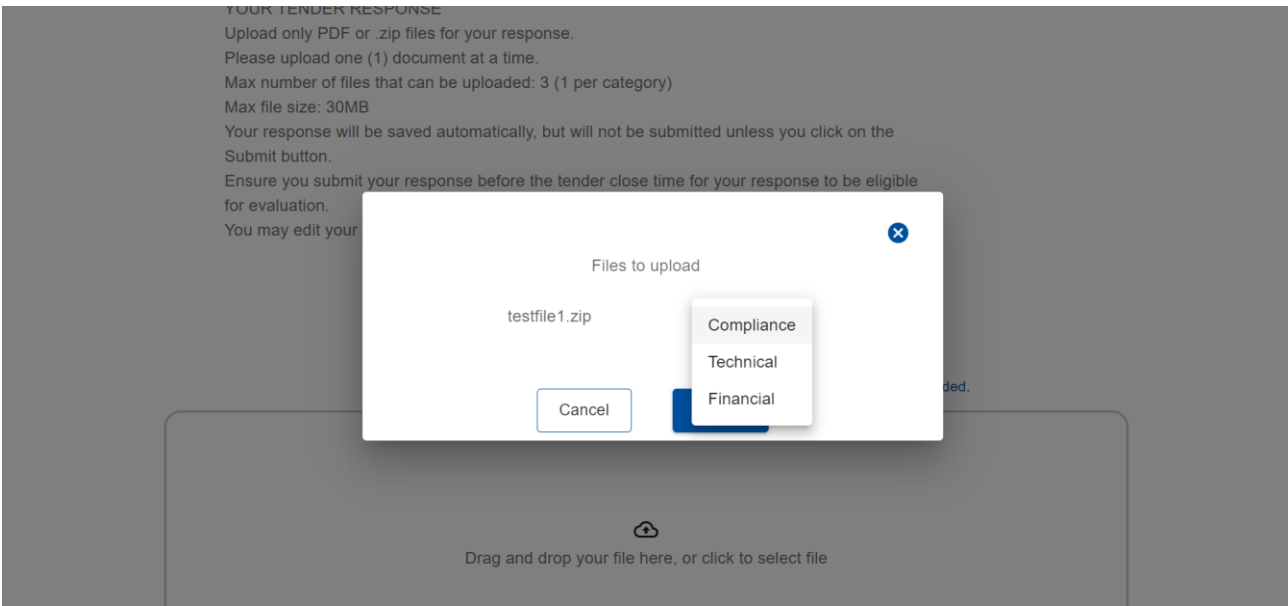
YOUR TENDER RESPONSE
Upload only PDF or .zip files for your response.
Please upload one (1) document at a time.
Max number of files that can be uploaded: 3 (1 per category)
Max file size: 30MB
Your response will be saved automatically, but will not be submitted unless you click on the Submit button.
Ensure you submit your response before the tender close time for your response to be eligible for evaluation.
You may edit your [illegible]

Files to upload

testfile1.zip

Compliance
Technical
Financial

Cancel

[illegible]ded.

Drag and drop your file here, or click to select file